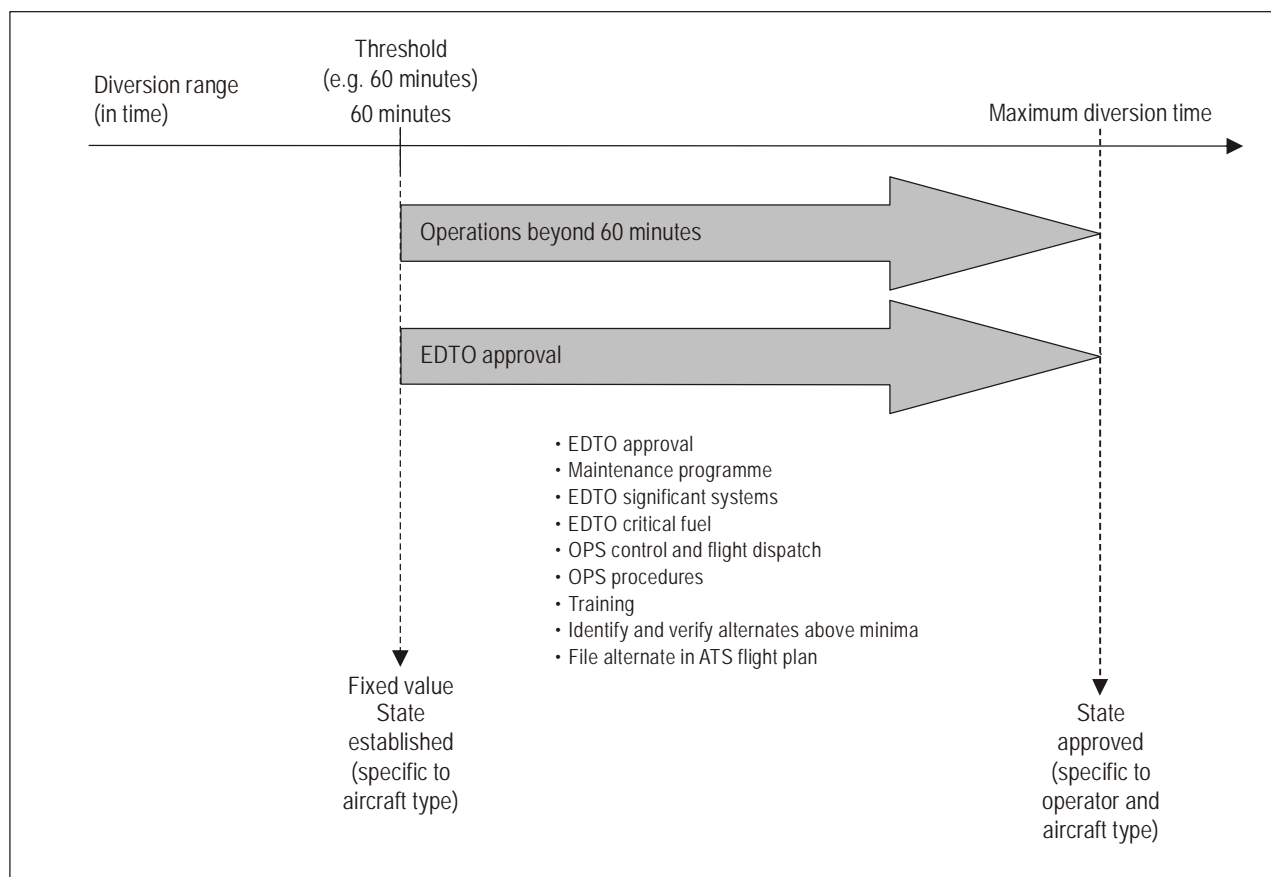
Diversion range (in time)

Threshold (e.g. 60 minutes) 60 minutes

Maximum diversion time

Operations beyond 60 minutes

EDTO approval

• EDTO approval
• Maintenance programme
• EDTO significant systems
• EDTO critical fuel
• OPS control and flight dispatch
• OPS procedures
• Training
• Identify and verify alternates above minima
• File alternate in ATS flight plan

Fixed value State established (specific to aircraft type)

State approved (specific to operator and aircraft type)